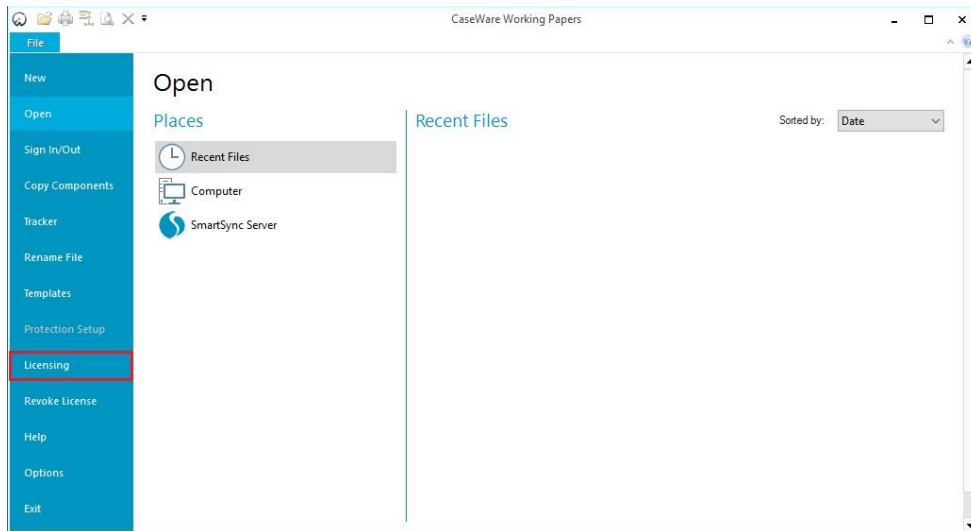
CaseWare Working Papers

File

New
Open
Sign In/Out
Copy Components
Tracker
Rename File
Templates
Protection Setup
Licensing
Revoke License
Help
Options
Exit

Open

Places

Recent Files
Computer
SmartSync Server

Recent Files

Sorted by: Date